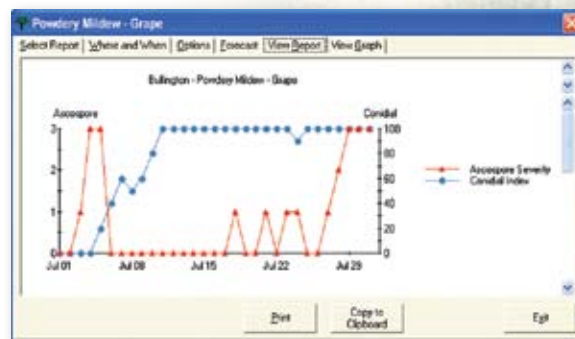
Powdery Mildew - Grape

Select Report | Where and When | Options | Forecast | View Report | View Graph |

Bullington - Powdery Mildew - Grape

Ascospore

Conidial

3
2
1
0

100
80
60
40
20
0

Jul 01
Jul 08
Jul 15
Jul 22
Jul 29

Ascospore Severity
Conidial Index

Print
Copy to Clipboard
Exit